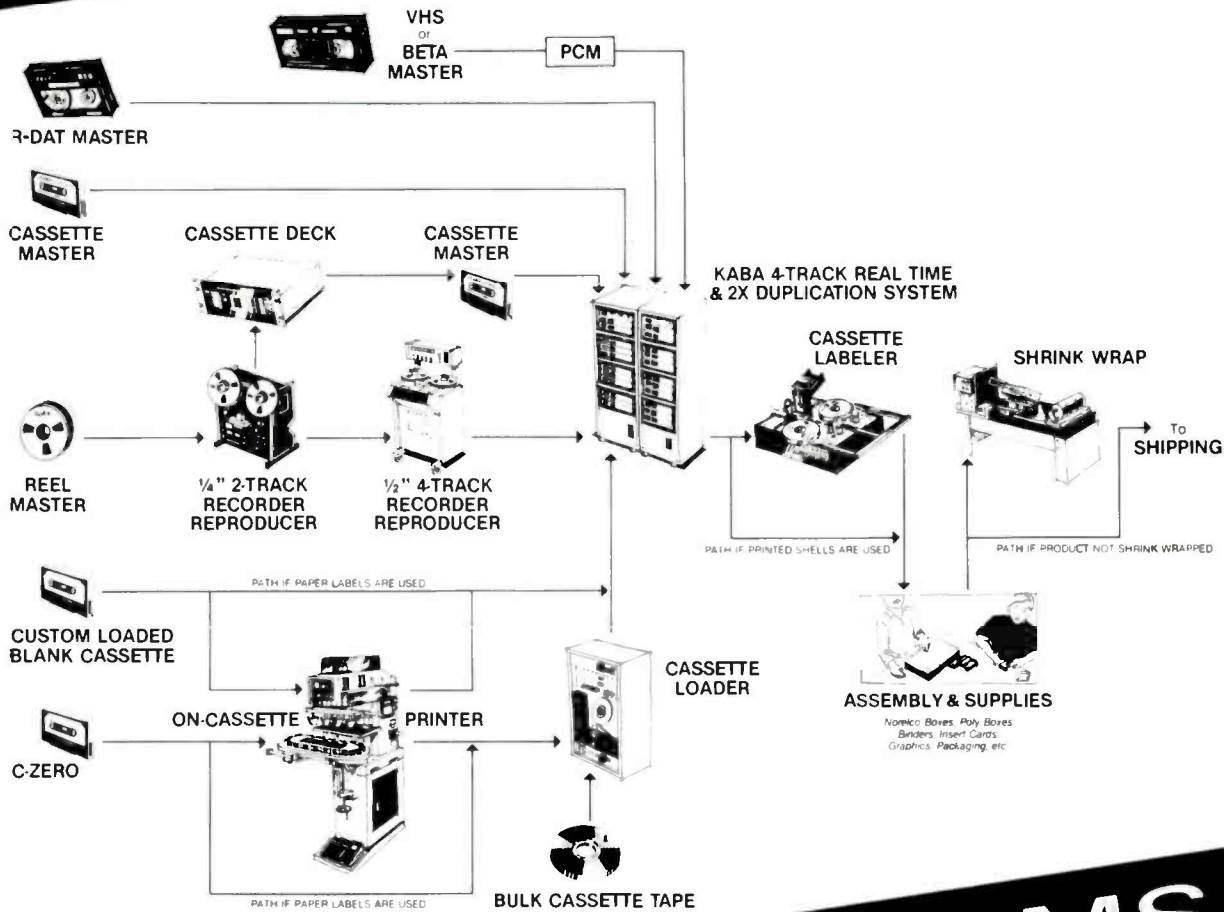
VHS
or
BETA
MASTER

PCM

R-DAT MASTER

CASSETTE
MASTER

CASSETTE DECK

CASSETTE
MASTER

KABA 4-TRACK REAL TIME
& 2X DUPLICATION SYSTEM

CASSETTE
LABELER

SHRINK WRAP

To
SHIPPING

REEL
MASTER

¼" 2-TRACK
RECORDER
REPRODUCER

½" 4-TRACK
RECORDER
REPRODUCER

PATH IF PRINTED SHELLS ARE USED

PATH IF PRODUCT NOT SHRINK WRAPPED

PATH IF PAPER LABELS ARE USED

CUSTOM LOADED
BLANK CASSETTE

CASSETTE
LOADER

ASSEMBLY & SUPPLIES

Norelco Boxes, Poly Boxes
Binders, Insert Cards
Graphics, Packaging, etc

C-ZERO

ON-CASSETTE

PRINTER

PATH IF PAPER LABELS ARE USED

BULK CASSETTE TAPE

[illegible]MS